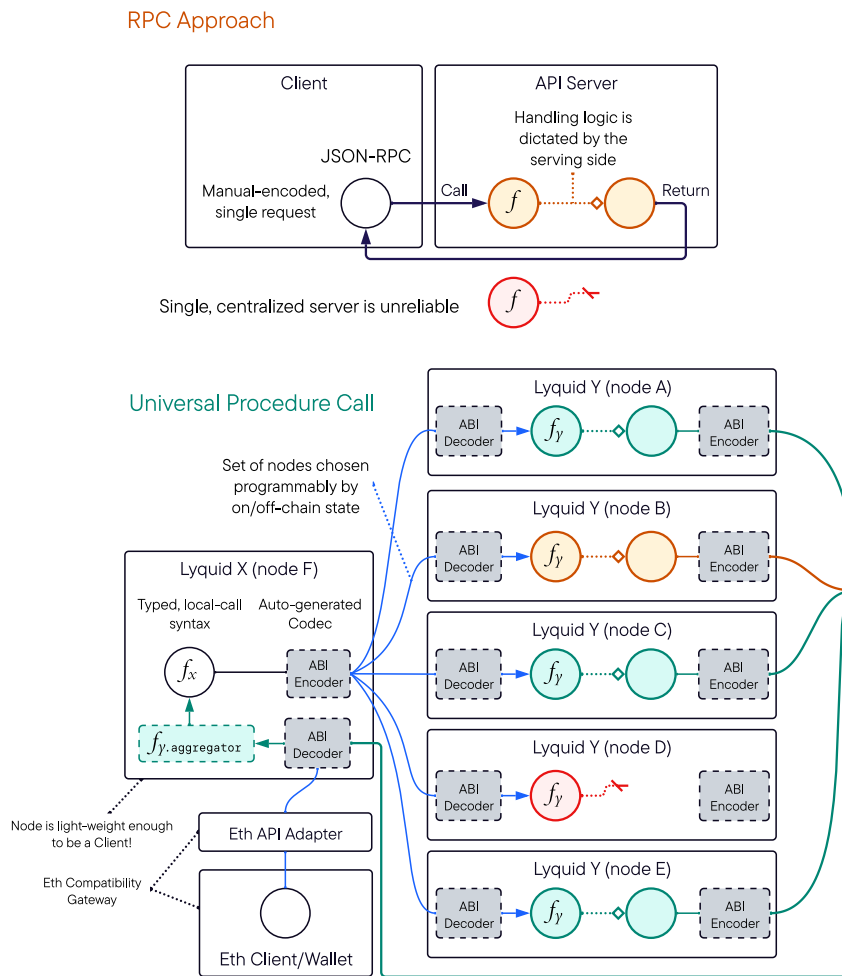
RPC Approach

Client

JSON-RPC

Manual-encoded, single request

API Server

Handling logic is dictated by the serving side

Call

$f$

Return

Single, centralized server is unreliable

$f$

Universal Procedure Call

Set of nodes chosen programmably by on/off-chain state

Lyquid Y (node A)

ABI Decoder

$f_Y$

ABI Encoder

Lyquid Y (node B)

ABI Decoder

$f_Y$

ABI Encoder

Lyquid X (node F)

Typed, local-call syntax

Auto-generated Codec

$f_X$

ABI Encoder

$f_{Y\texttt{.aggregator}}$

ABI Decoder

Lyquid Y (node C)

ABI Decoder

$f_Y$

ABI Encoder

Lyquid Y (node D)

ABI Decoder

$f_Y$

ABI Encoder

Node is light-weight enough to be a Client!

Eth API Adapter

Eth Compatibility Gateway

Eth Client/Wallet

Lyquid Y (node E)

ABI Decoder

$f_Y$

ABI Encoder